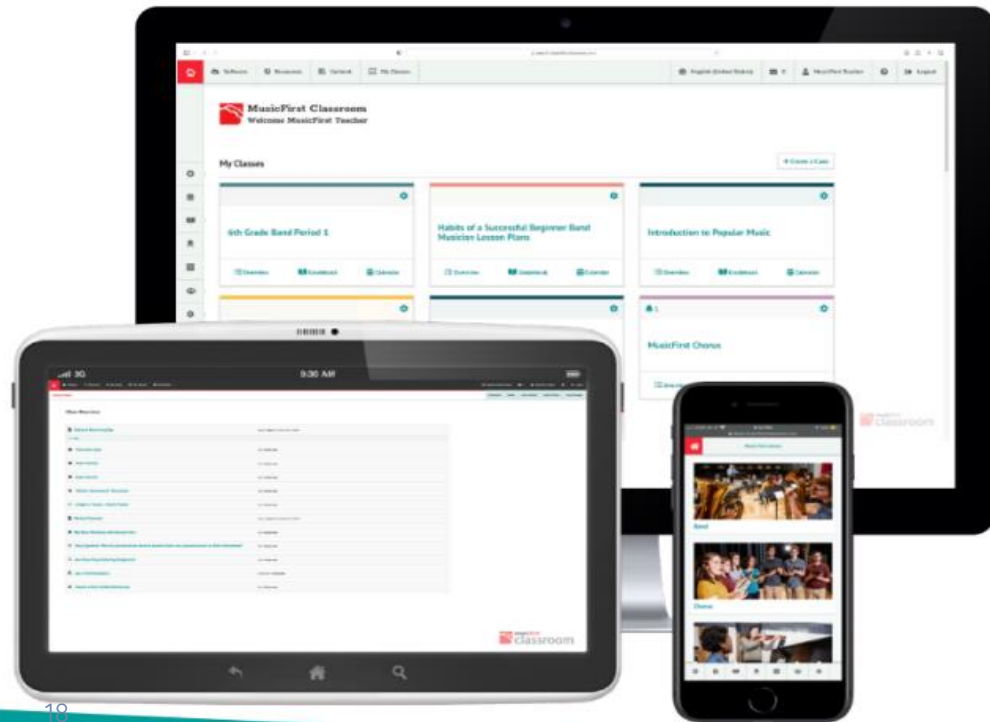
Software Resources Content My Classes English (United States) MusicFirst Teacher Logout

MusicFirst Classroom
Welcome MusicFirst Teacher

My Classes

+ Create a Class

6th Grade Band Period 1

Overview Gradebook Calendar

Habits of a Successful Beginner Band Musician Lesson Plans

Overview Gradebook Calendar

Introduction to Popular Music

Overview Gradebook Calendar

MusicFirst Chorus

Overview

classroom

3G

9:30 AM

classroom

Band

Chorus

18